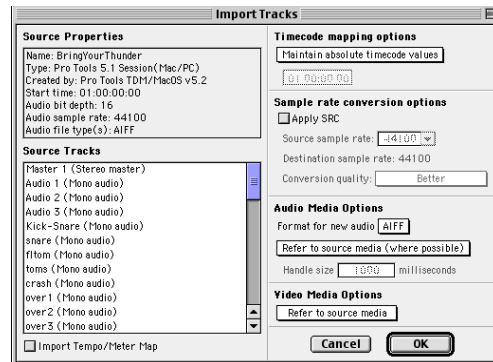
Import Tracks

Source Properties

Name: BringYourThunder
Type: Pro Tools 5.1 Session(Mac/PC)
Created by: Pro Tools TDM/MacOS v5.2
Start time: 01:00:00:00
Audio bit depth: 16
Audio sample rate: 44100
Audio file type(s): AIFF

Source Tracks

Master 1 (Stereo master)
Audio 1 (Mono audio)
Audio 2 (Mono audio)
Audio 3 (Mono audio)
Kick-Snare (Mono audio)
snare (Mono audio)
fltom (Mono audio)
toms (Mono audio)
crash (Mono audio)
over1 (Mono audio)
over2 (Mono audio)
over3 (Mono audio)

Import Tempo/Meter Map

Timecode mapping options

Maintain absolute timecode values

01:00:00:00

Sample rate conversion options

Apply SRC

Source sample rate: 44100

Destination sample rate: 44100

Conversion quality: Better

Audio Media Options

Format for new audio AIFF

Refer to source media (where possible)

Handle size 1000 milliseconds

Video Media Options

Refer to source media

Cancel

OK